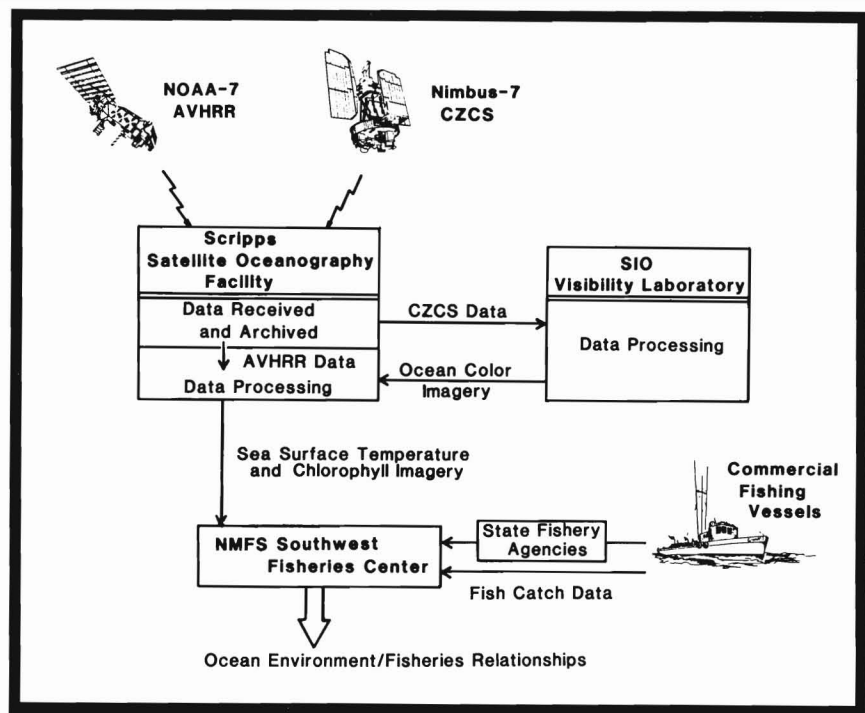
NOAA-7
AVHRR

Nimbus-7
CZCS

Scripps
Satellite Oceanography
Facility

Data Received
and Archived

AVHRR Data

Data Processing

CZCS Data

Ocean Color
Imagery

SIO
Visibility Laboratory

Data Processing

Sea Surface Temperature
and Chlorophyll Imagery

Commercial
Fishing
Vessels

State Fishery
Agencies

NMFS Southwest
Fisheries Center

Fish Catch Data

Ocean Environment/Fisheries Relationships